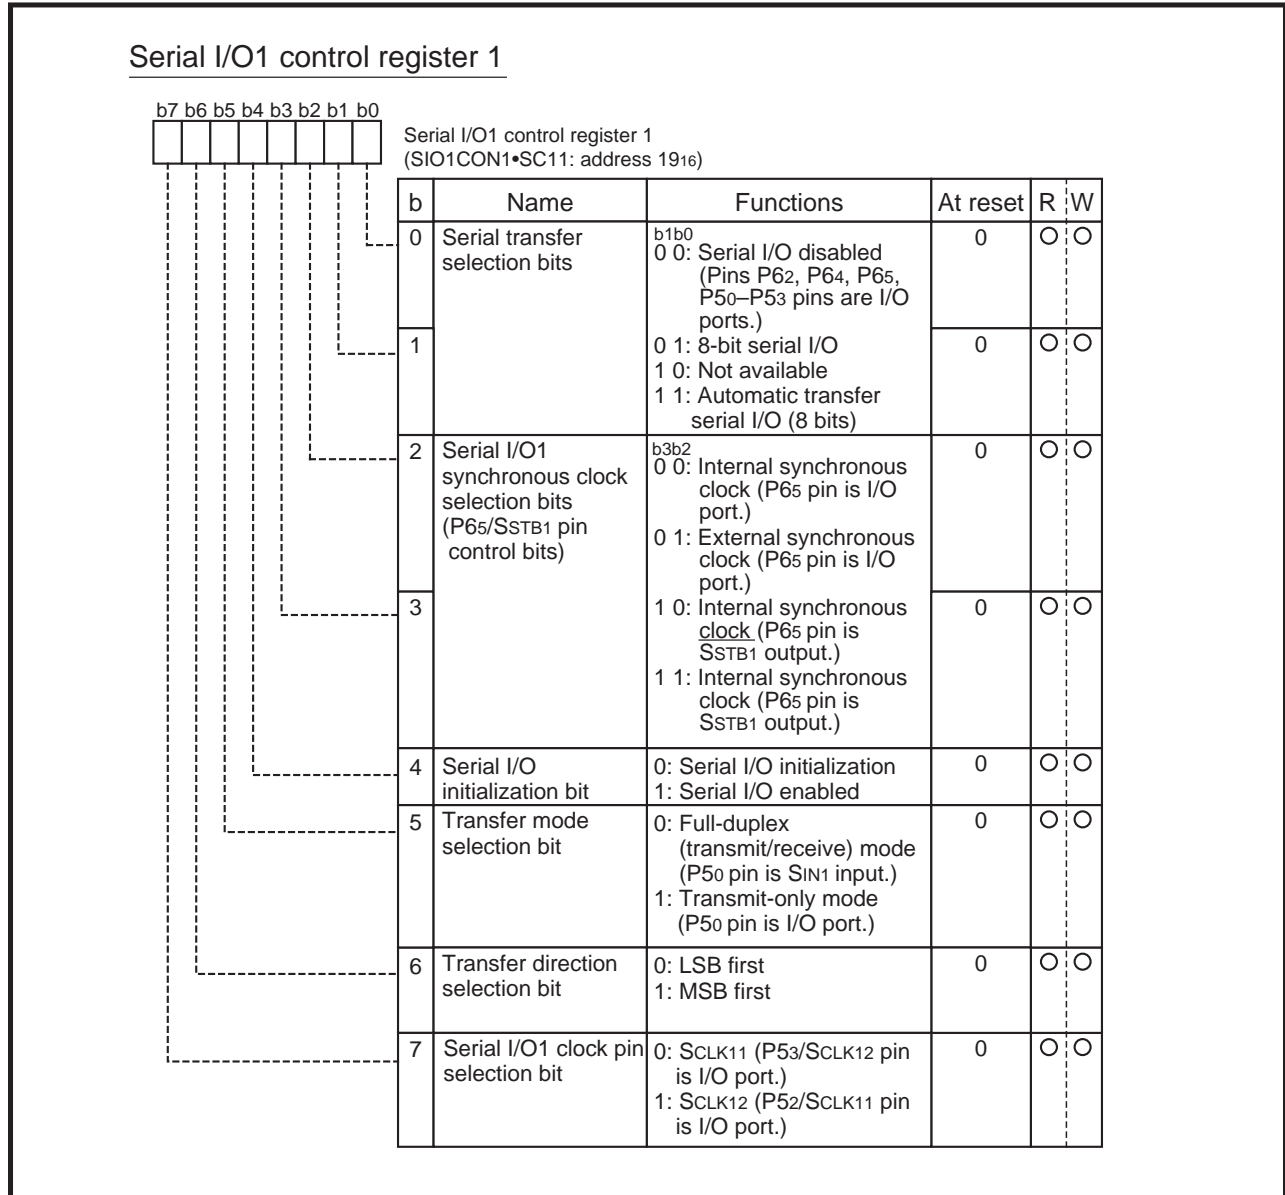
Serial I/O1 control register 1

b7 b6 b5 b4 b3 b2 b1 b0

Serial I/O1 control register 1
(SIO1CON1•SC11: address $19_{16}$)

| b | Name | Functions | At reset | R | W |
|---|---|---|---|---|---|
| 0 | Serial transfer selection bits | b1b0<br>0 0: Serial I/O disabled (Pins P$6_2$, P$6_4$, P$6_5$, P$5_0$–P$5_3$ pins are I/O ports.) | 0 | O | O |
| 1 | | 0 1: 8-bit serial I/O<br>1 0: Not available<br>1 1: Automatic transfer serial I/O (8 bits) | 0 | O | O |
| 2 | Serial I/O1 synchronous clock selection bits (P$6_5$/S$_{STB1}$ pin control bits) | b3b2<br>0 0: Internal synchronous clock (P$6_5$ pin is I/O port.)<br>0 1: External synchronous clock (P$6_5$ pin is I/O port.) | 0 | O | O |
| 3 | | 1 0: Internal synchronous clock (P$6_5$ pin is S$_{STB1}$ output.)<br>1 1: Internal synchronous clock (P$6_5$ pin is S$_{STB1}$ output.) | 0 | O | O |
| 4 | Serial I/O initialization bit | 0: Serial I/O initialization<br>1: Serial I/O enabled | 0 | O | O |
| 5 | Transfer mode selection bit | 0: Full-duplex (transmit/receive) mode (P$5_0$ pin is S$_{IN1}$ input.)<br>1: Transmit-only mode (P$5_0$ pin is I/O port.) | 0 | O | O |
| 6 | Transfer direction selection bit | 0: LSB first<br>1: MSB first | 0 | O | O |
| 7 | Serial I/O1 clock pin selection bit | 0: S$_{CLK11}$ (P$5_3$/S$_{CLK12}$ pin is I/O port.)<br>1: S$_{CLK12}$ (P$5_2$/S$_{CLK11}$ pin is I/O port.) | 0 | O | O |